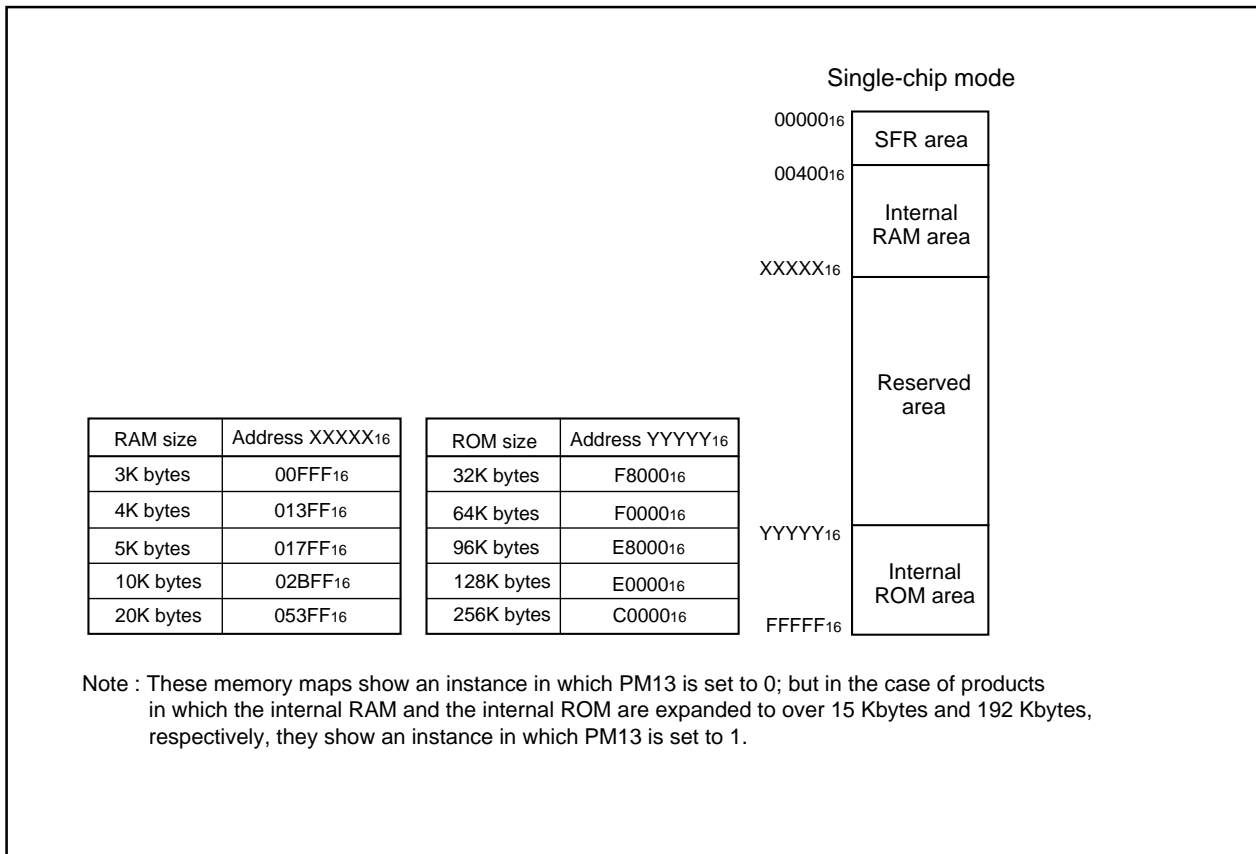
Single-chip mode

$00000_{16}$ SFR area

$00400_{16}$ Internal RAM area

$XXXXX_{16}$ Reserved area

$YYYYY_{16}$ Internal ROM area

$FFFFF_{16}$

| RAM size | Address $XXXXX_{16}$ |
|---|---|
| 3K bytes | $00FFF_{16}$ |
| 4K bytes | $013FF_{16}$ |
| 5K bytes | $017FF_{16}$ |
| 10K bytes | $02BFF_{16}$ |
| 20K bytes | $053FF_{16}$ |

| ROM size | Address $YYYYY_{16}$ |
|---|---|
| 32K bytes | $F8000_{16}$ |
| 64K bytes | $F0000_{16}$ |
| 96K bytes | $E8000_{16}$ |
| 128K bytes | $E0000_{16}$ |
| 256K bytes | $C0000_{16}$ |

Note : These memory maps show an instance in which PM13 is set to 0; but in the case of products in which the internal RAM and the internal ROM are expanded to over 15 Kbytes and 192 Kbytes, respectively, they show an instance in which PM13 is set to 1.